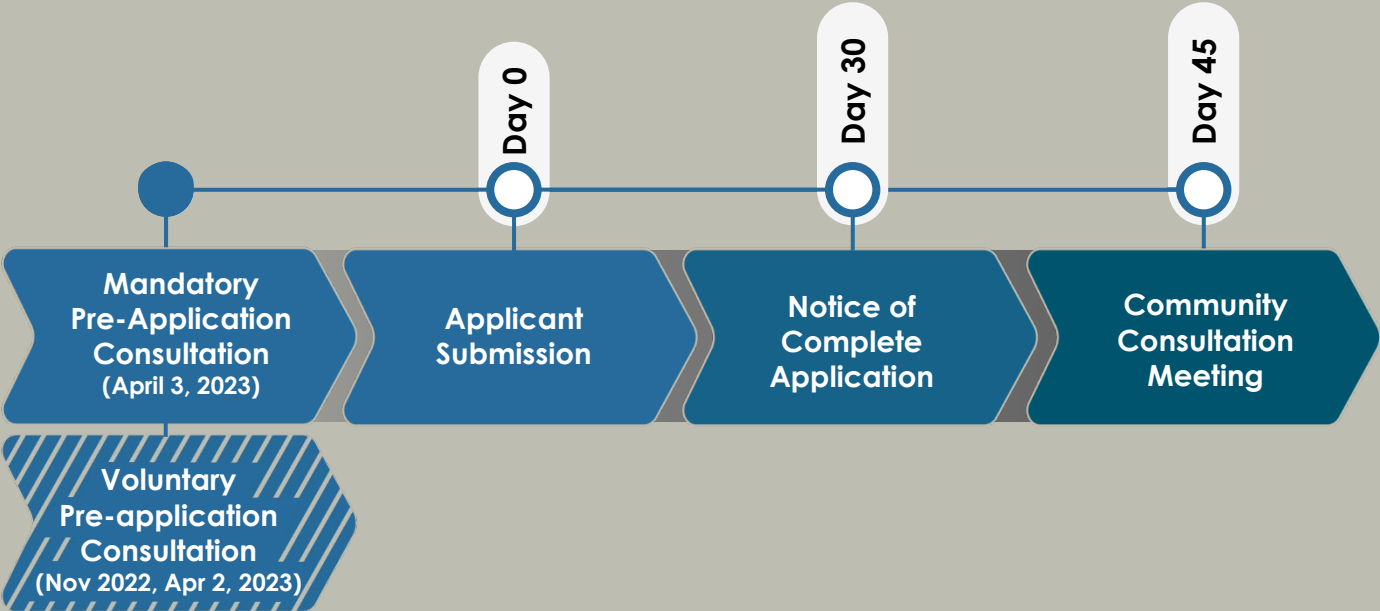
Day 0

Day 30

Day 45

Mandatory Pre-Application Consultation (April 3, 2023)

Applicant Submission

Notice of Complete Application

Community Consultation Meeting

Voluntary Pre-application Consultation (Nov 2022, Apr 2, 2023)